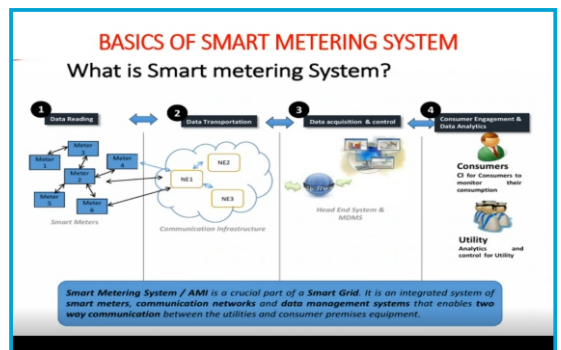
BASICS OF SMART METERING SYSTEM

What is Smart metering System?

1 Data Reading

2 Data Transportation

3 Data acquisition & control

4 Consumer Engagement & Data Analytics

Meter 1

Meter 3

Meter 4

Meter 2

Meter 5

Meter 6

Smart Meters

NE1

NE2

NE3

Communication Infrastructure

Head End System & MDMS

Consumers
CI for Consumers to monitor their consumption

Utility
Analytics and control for Utility

Smart Metering System / AMI is a crucial part of a Smart Grid. It is an integrated system of smart meters, communication networks and data management systems that enables two way communication between the utilities and consumer premises equipment.